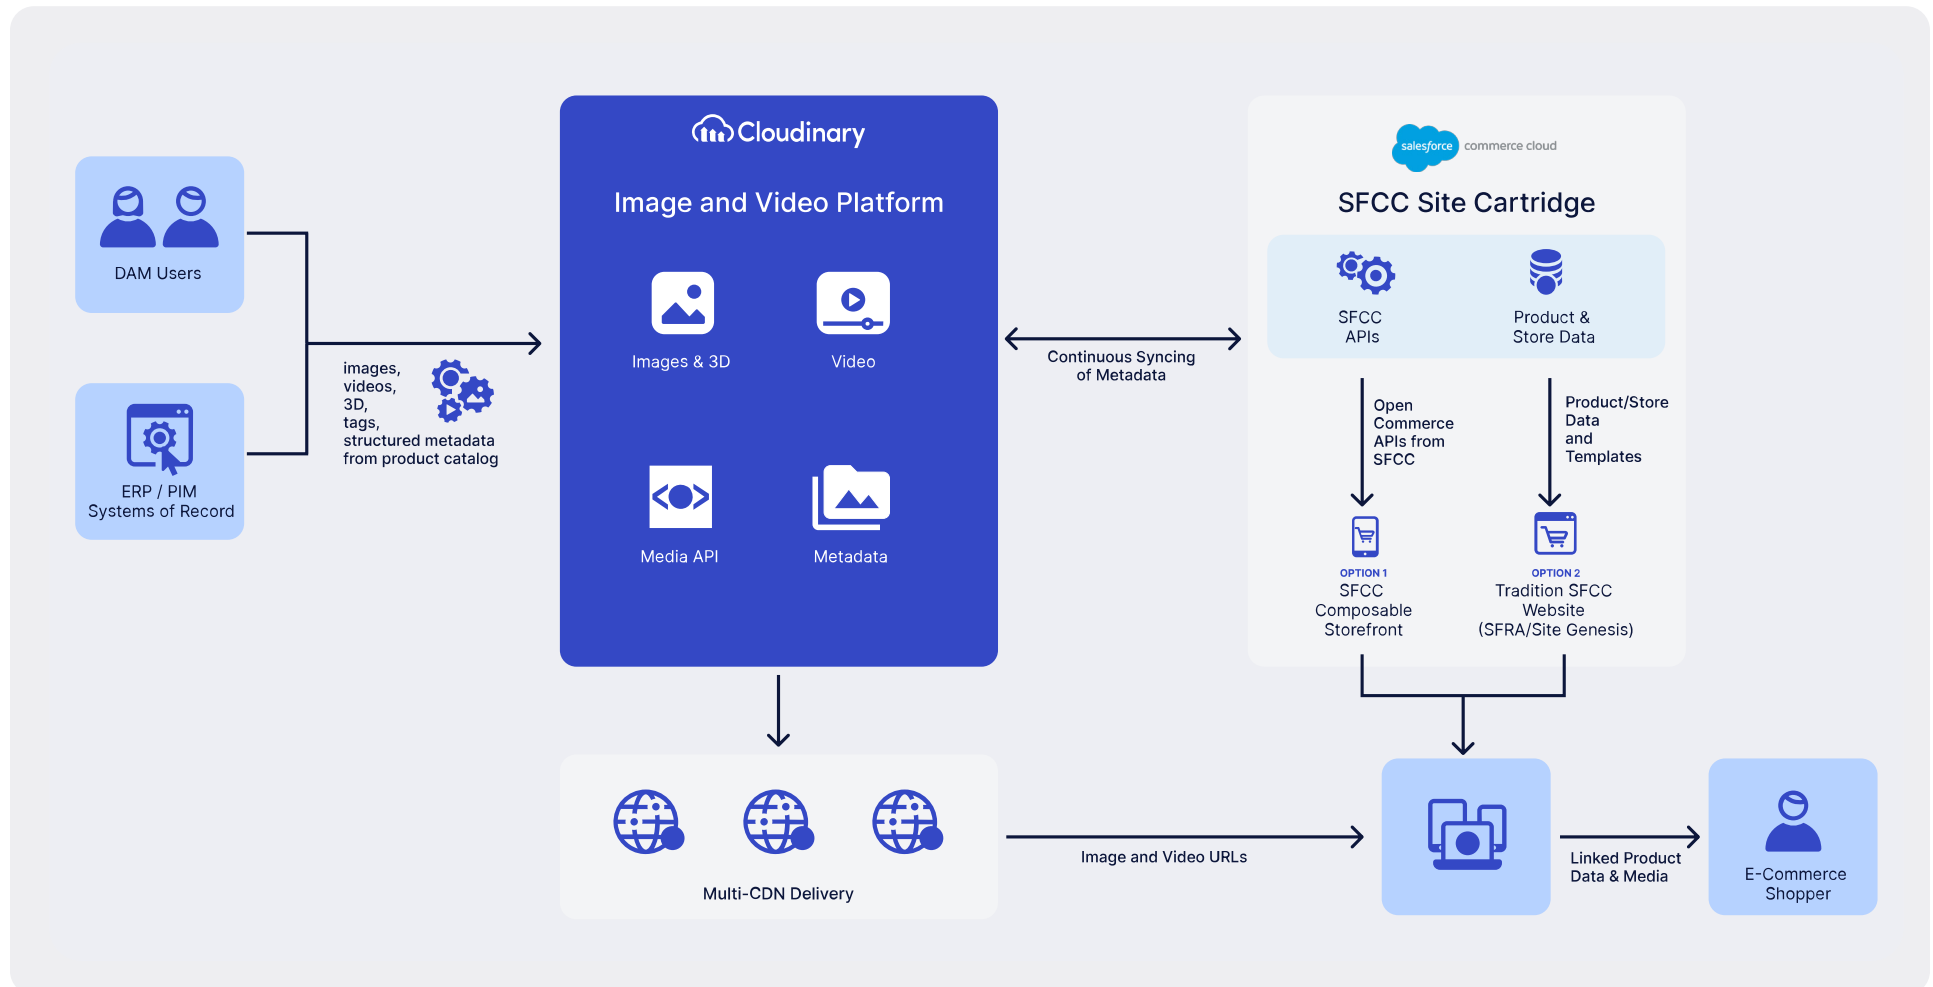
DAM Users

ERP / PIM
Systems of Record

images,
videos,
3D,
tags,
structured metadata
from product catalog

Cloudinary

Image and Video Platform

Images & 3D

Video

Media API

Metadata

Continuous Syncing
of Metadata

salesforce commerce cloud

SFCC Site Cartridge

SFCC
APIs

Product &
Store Data

Open
Commerce
APIs from
SFCC

Product/Store
Data
and
Templates

OPTION 1
SFCC
Composable
Storefront

OPTION 2
Tradition SFCC
Website
(SFRA/Site Genesis)

Multi-CDN Delivery

Image and Video URLs

Linked Product
Data & Media

E-Commerce
Shopper